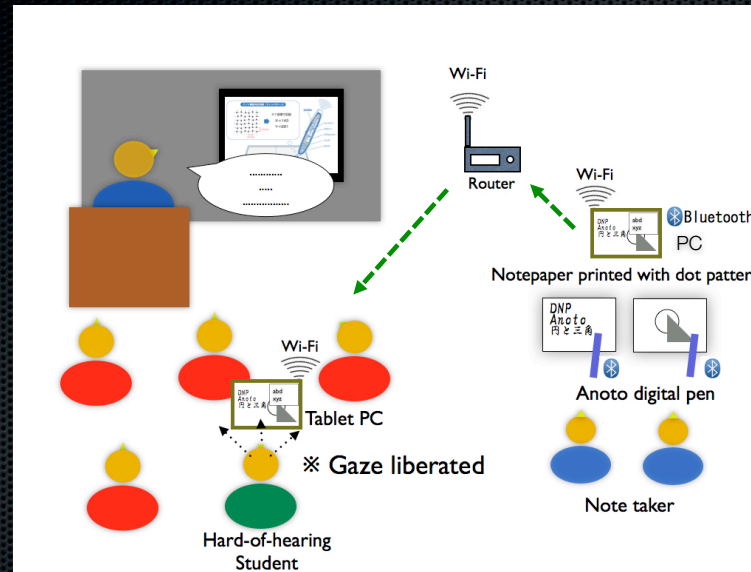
Wi-Fi

Router

Wi-Fi

DNP
Anoto
円と三角
abd
xyz

Bluetooth

PC

Notepaper printed with dot patter

DNP
Anoto
円と三角

Anoto digital pen

Note taker

Wi-Fi

DNP
Anoto
円と三角
abd
xyz

Tablet PC

※ Gaze liberated

Hard-of-hearing Student